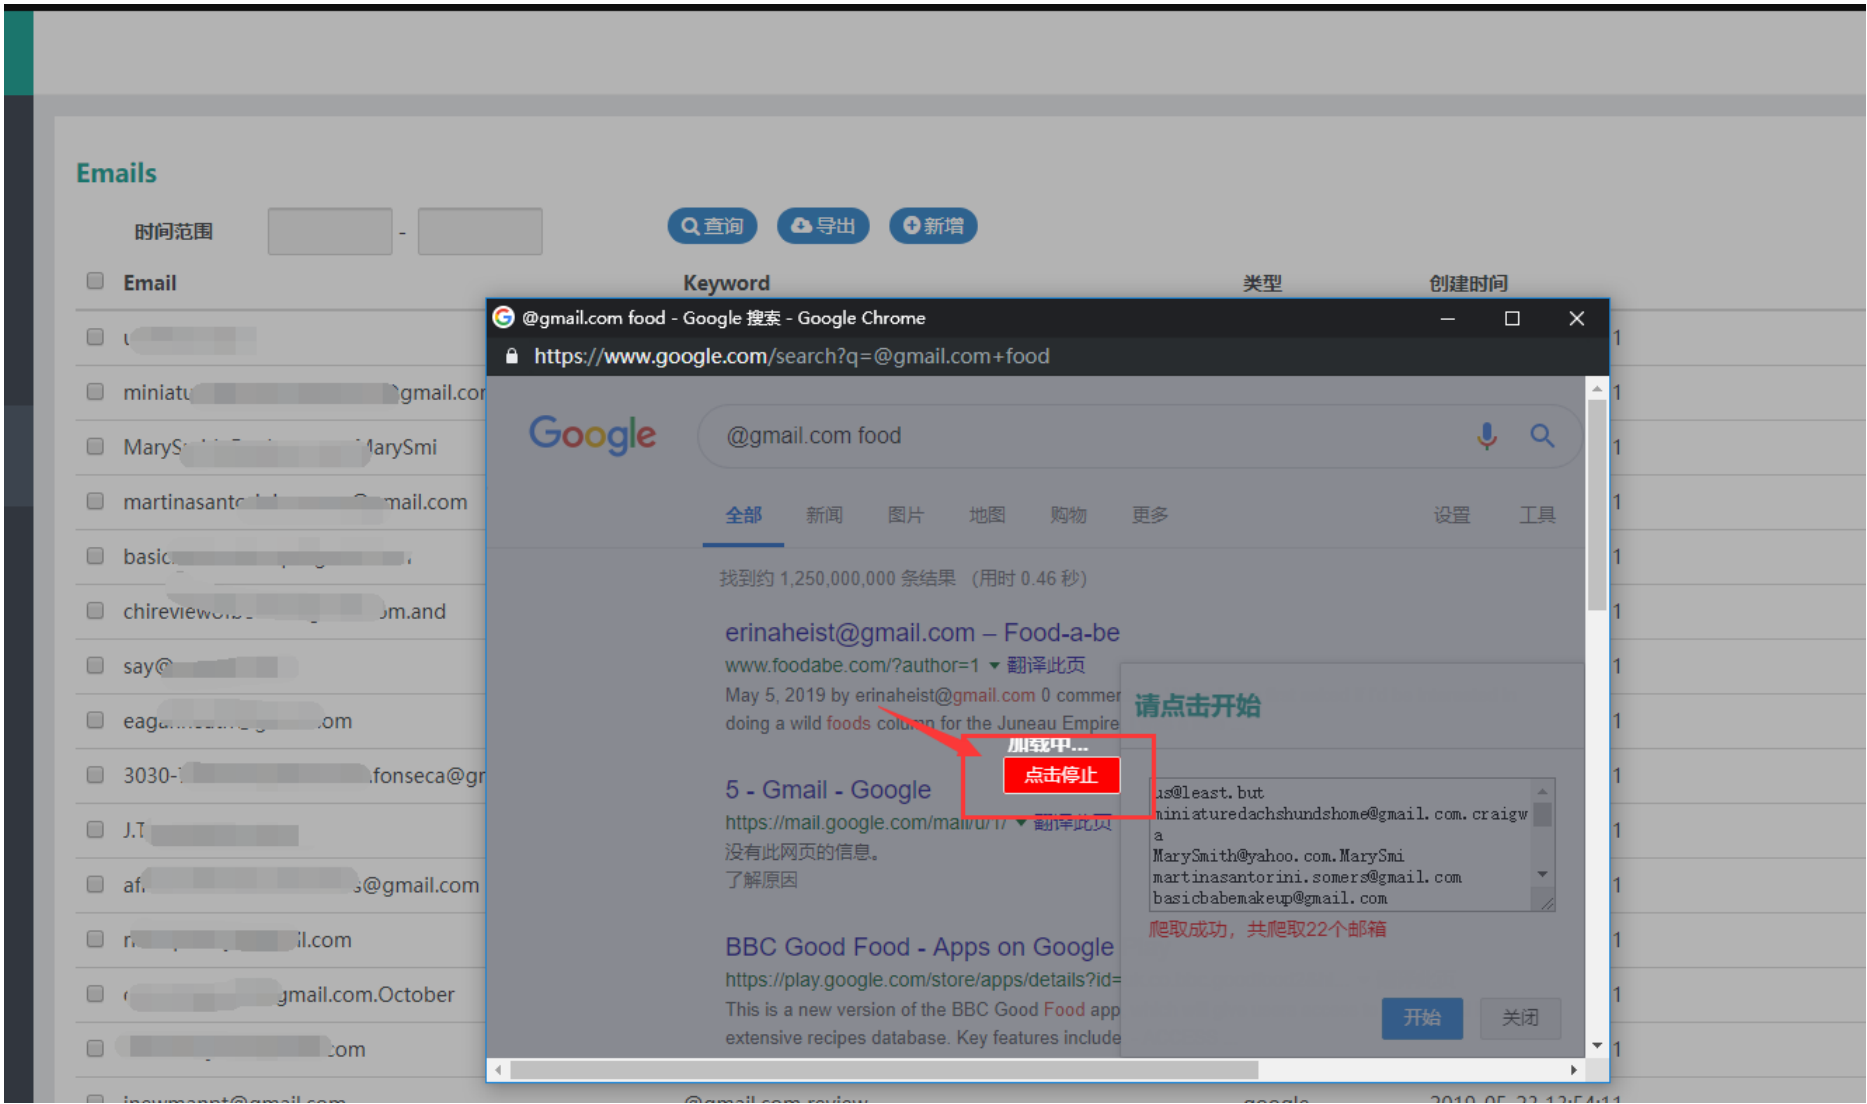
Emails

时间范围 -

查询 导出 新增

| Email | Keyword | 类型 | 创建时间 |
|---|---|---|---|
| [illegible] | | | 1 |
| miniatu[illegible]gmail.cor | | | 1 |
| MaryS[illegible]larySmi | | | 1 |
| martinasant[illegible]mail.com | | | 1 |
| basic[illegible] | | | 1 |
| chireview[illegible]om.and | | | 1 |
| say@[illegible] | | | 1 |
| eag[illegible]om | | | 1 |
| 3030-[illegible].fonseca@gr | | | 1 |
| J.T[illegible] | | | 1 |
| af.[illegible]s@gmail.com | | | 1 |
| r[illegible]il.com | | | 1 |
| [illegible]gmail.com.October | | | 1 |
| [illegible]om | | | 1 |

@gmail.com food - Google 搜索 - Google Chrome

https://www.google.com/search?q=@gmail.com+food

Google

@gmail.com food

全部 新闻 图片 地图 购物 更多 设置 工具

找到约 1,250,000,000 条结果 （用时 0.46 秒）

erinaheist@gmail.com – Food-a-be
www.foodabe.com/?author=1 ▾ 翻译此页
May 5, 2019 by erinaheist@gmail.com 0 commer
doing a wild foods column for the Juneau Empire

5 - Gmail - Google
https://mail.google.com/mail/u/1/ ▾ 翻译此页
没有此网页的信息。
了解原因

BBC Good Food - Apps on Google
https://play.google.com/store/apps/details?id=
This is a new version of the BBC Good Food app
extensive recipes database. Key features include

请点击开始

加载中...
点击停止

us@least.but
miniaturedachshundshome@gmail.com.craigw
a
MarySmith@yahoo.com.MarySmi
martinasantorini.somers@gmail.com
basicbabemakeup@gmail.com

爬取成功，共爬取22个邮箱

开始 关闭